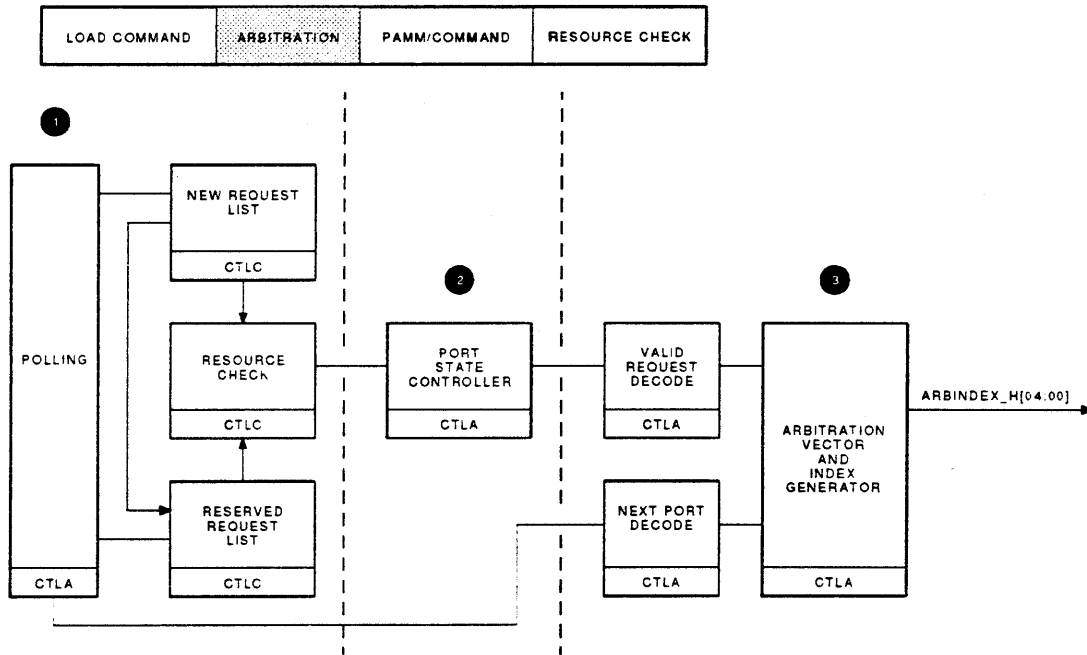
| LOAD COMMAND | ARBITRATION | PAMM/COMMAND | RESOURCE CHECK |
|---|---|---|---|

1

POLLING

CTLA

NEW REQUEST LIST

CTLC

RESOURCE CHECK

CTLC

RESERVED REQUEST LIST

CTLC

2

PORT STATE CONTROLLER

CTLA

VALID REQUEST DECODE

CTLA

NEXT PORT DECODE

CTLA

3

ARBITRATION VECTOR AND INDEX GENERATOR

CTLA

ARBINDEX_H[04:00]